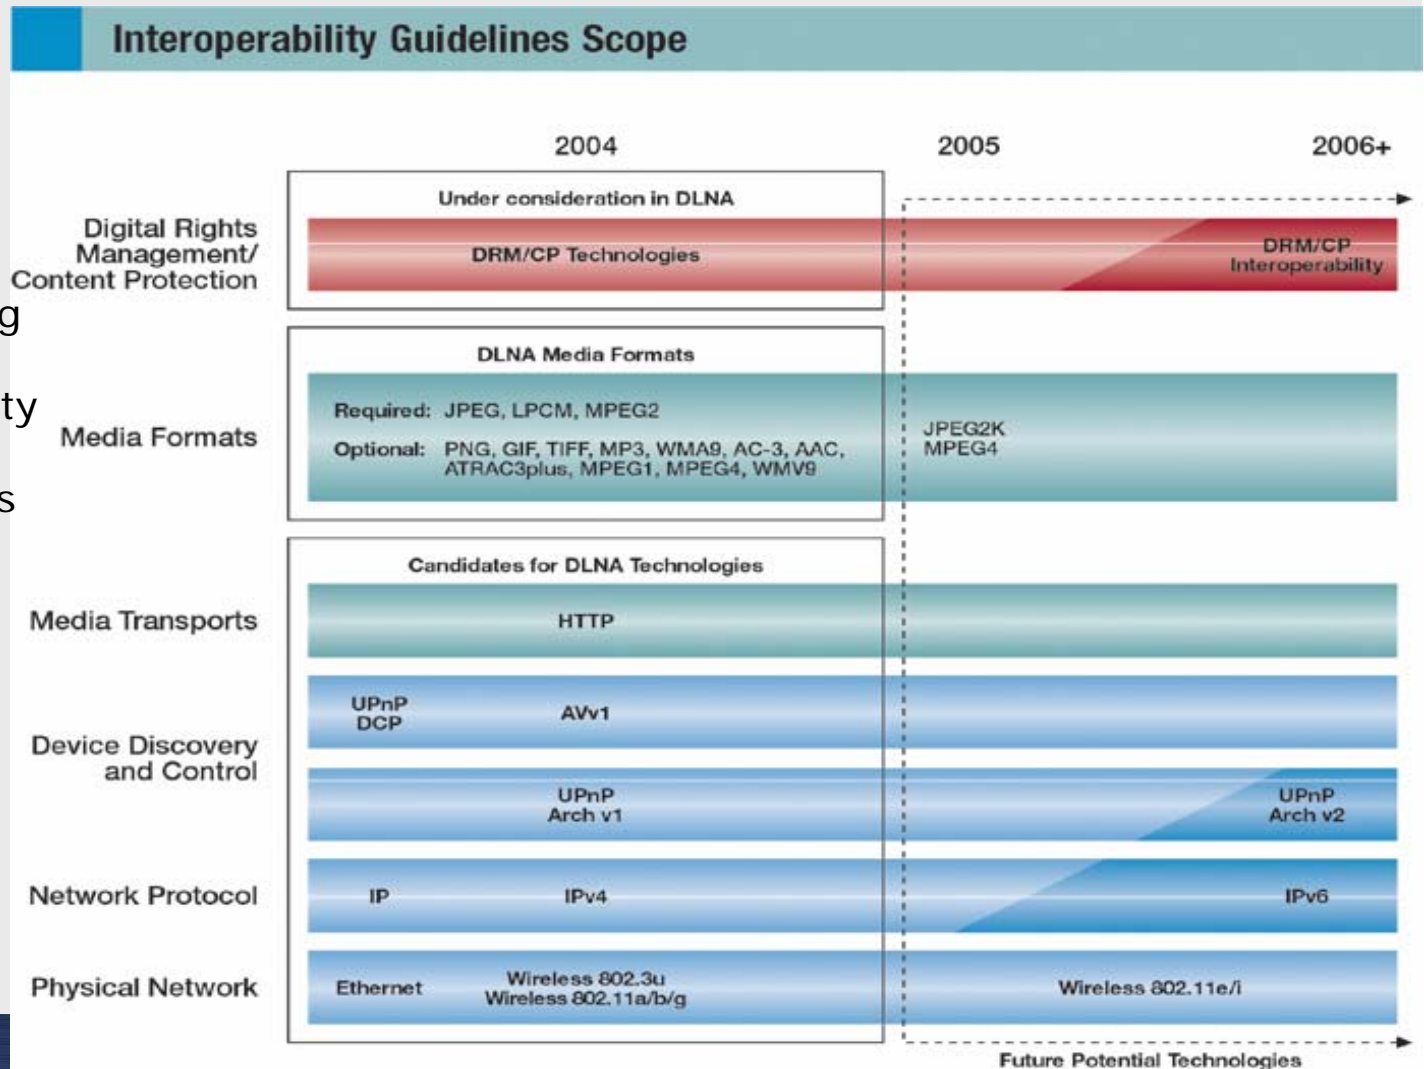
Interoperability Guidelines Scope

2004

2005

2006+

Under consideration in DLNA

Digital Rights Management/ Content Protection

DRM/CP Technologies

DRM/CP Interoperability

g

DLNA Media Formats

ty

Media Formats

Required: JPEG, LPCM, MPEG2

Optional: PNG, GIF, TIFF, MP3, WMA9, AC-3, AAC, ATRAC3plus, MPEG1, MPEG4, WMV9

JPEG2K
MPEG4

s

Candidates for DLNA Technologies

Media Transports

HTTP

Device Discovery and Control

UPnP DCP

AVv1

UPnP Arch v1

UPnP Arch v2

Network Protocol

IP

IPv4

IPv6

Physical Network

Ethernet

Wireless 802.3u
Wireless 802.11a/b/g

Wireless 802.11e/i

Future Potential Technologies